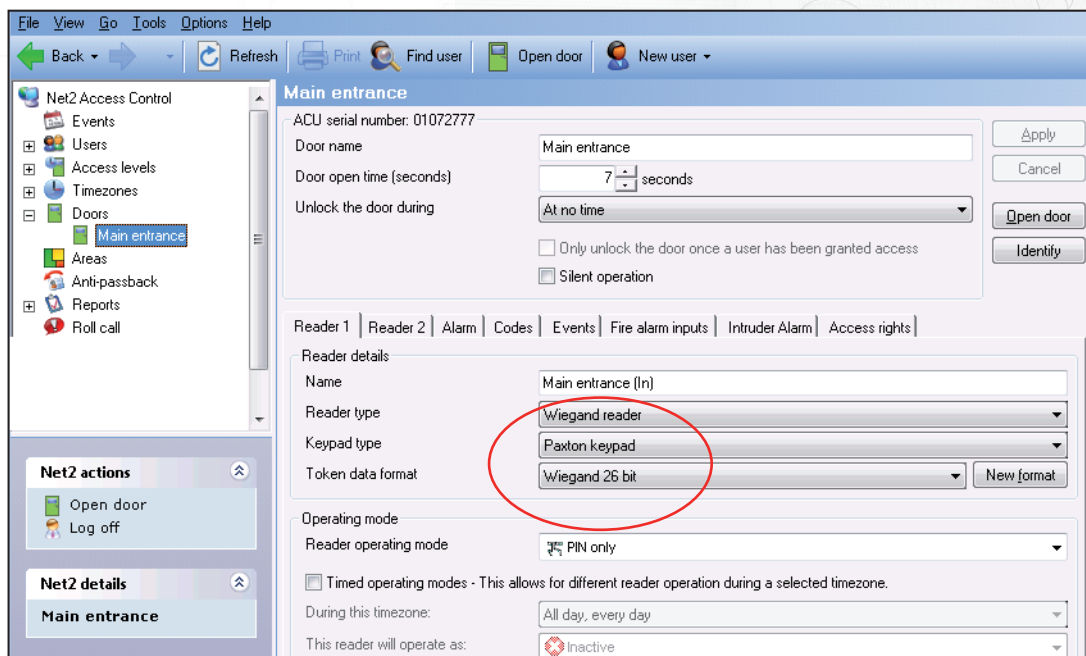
File View Go Tools Options Help

Back Refresh Print Find user Open door New user

Net2 Access Control
Events
Users
Access levels
Timezones
Doors
Main entrance
Areas
Anti-passback
Reports
Roll call

Net2 actions
Open door
Log off

Net2 details
Main entrance

Main entrance

ACU serial number: 01072777

Door name | Main entrance
Door open time (seconds) | 7 seconds
Unlock the door during | At no time
Only unlock the door once a user has been granted access
Silent operation

Apply
Cancel
Open door
Identify

Reader 1 | Reader 2 | Alarm | Codes | Events | Fire alarm inputs | Intruder Alarm | Access rights

Reader details
Name | Main entrance (In)
Reader type | Wiegand reader
Keypad type | Paxton keypad
Token data format | Wiegand 26 bit
New format

Operating mode
Reader operating mode | PIN only
Timed operating modes - This allows for different reader operation during a selected timezone.
During this timezone: | All day, every day
This reader will operate as: | Inactive